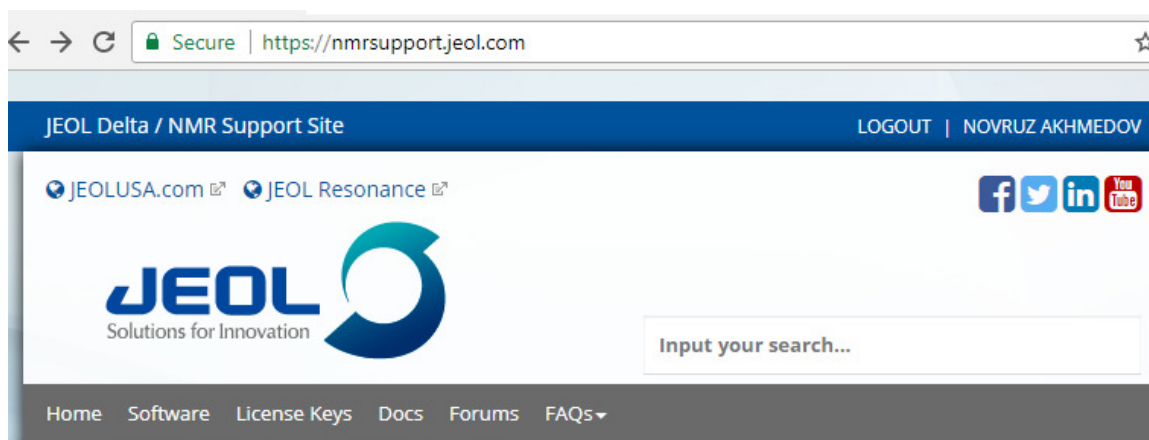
Secure | https://nmrsupport.jeol.com

JEOL Delta / NMR Support Site

LOGOUT | NOVRUZ AKHMEDOV

JEOLUSA.com JEOL Resonance

You Tube

JEOL
Solutions for Innovation

Input your search...

Home Software License Keys Docs Forums FAQs